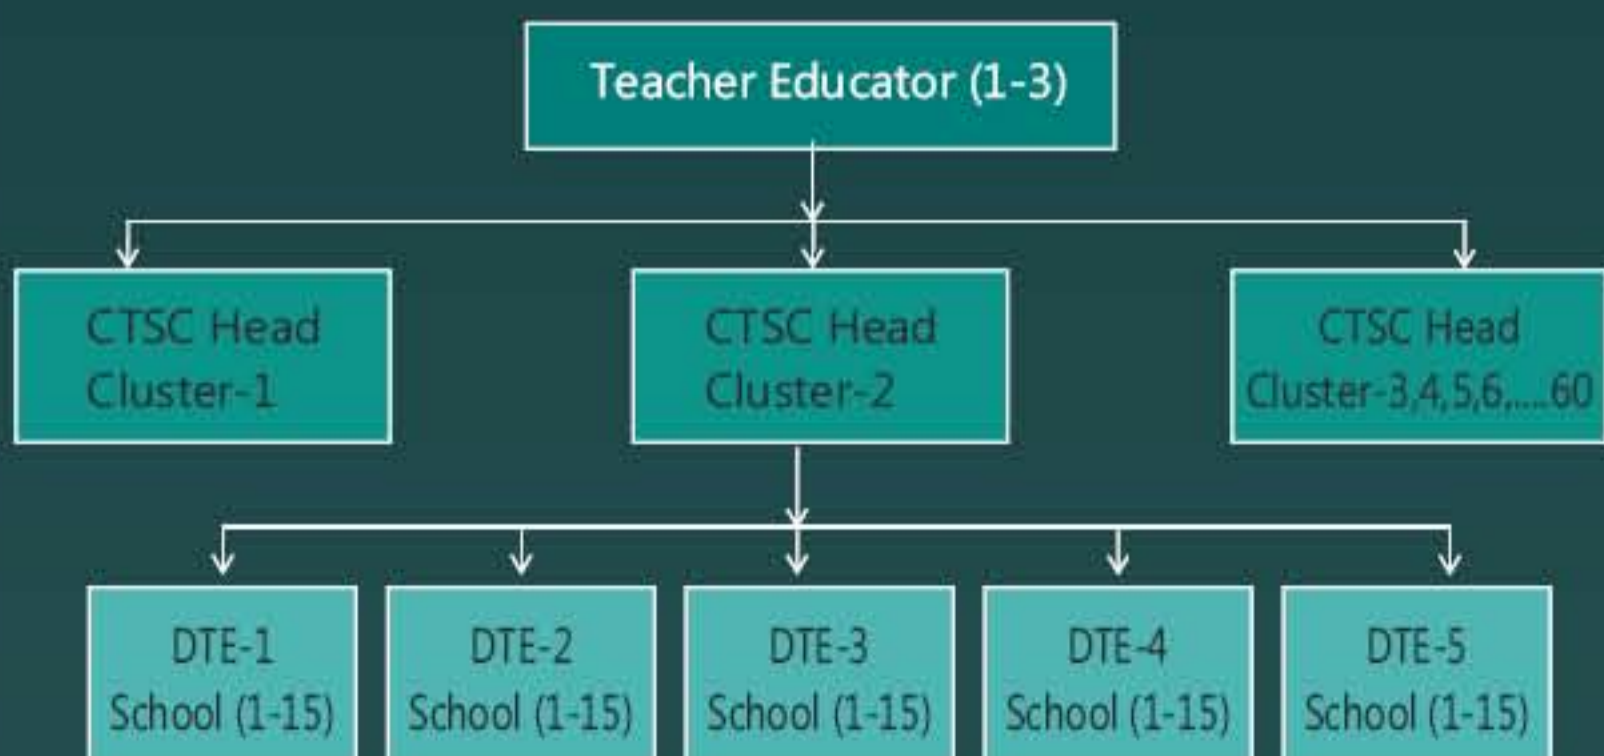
Teacher Educator (1-3)

CTSC Head
Cluster-1

CTSC Head
Cluster-2

CTSC Head
Cluster-3,4,5,6,....60

DTE-1
School (1-15)

DTE-2
School (1-15)

DTE-3
School (1-15)

DTE-4
School (1-15)

DTE-5
School (1-15)